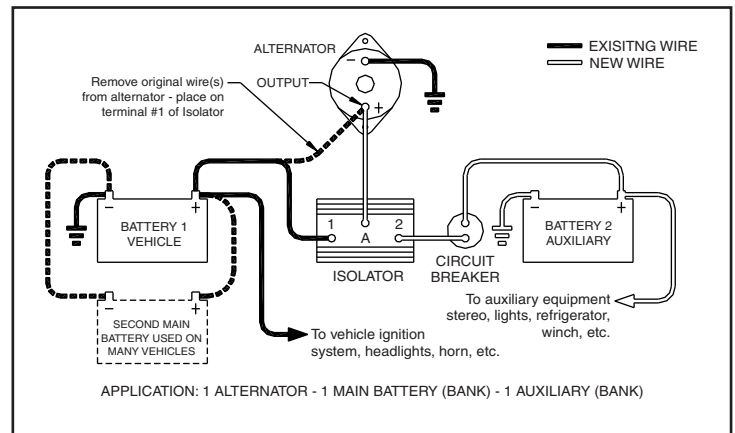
ALTERNATOR

EXISITNG WIRE
NEW WIRE

Remove original wire(s) from alternator - place on terminal #1 of Isolator

OUTPUT

−
+

−
+
BATTERY 1
VEHICLE

1
A
2
ISOLATOR

CIRCUIT BREAKER

−
+
BATTERY 2
AUXILIARY

−
+
SECOND MAIN BATTERY USED ON MANY VEHICLES

To vehicle ignition system, headlights, horn, etc.

To auxiliary equipment stereo, lights, refrigerator, winch, etc.

APPLICATION: 1 ALTERNATOR - 1 MAIN BATTERY (BANK) - 1 AUXILIARY (BANK)